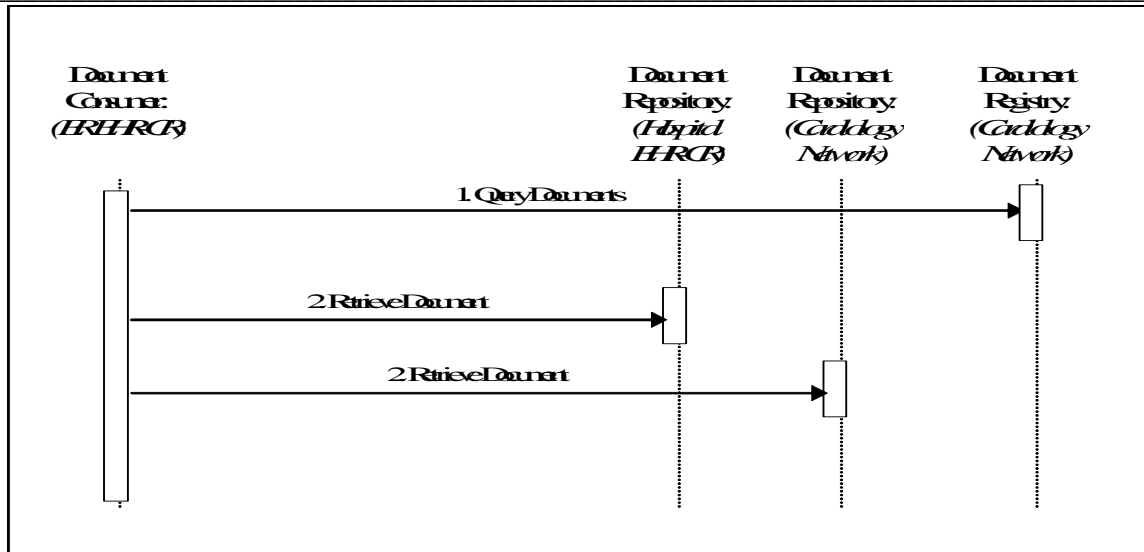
Document Consumer: (EHR-CR)

Document Repository: (Hospital EHR-CR)

Document Repository: (Cardiology Network)

Document Registry: (Cardiology Network)

1. Query Documents

2. Retrieve Document

2. Retrieve Document